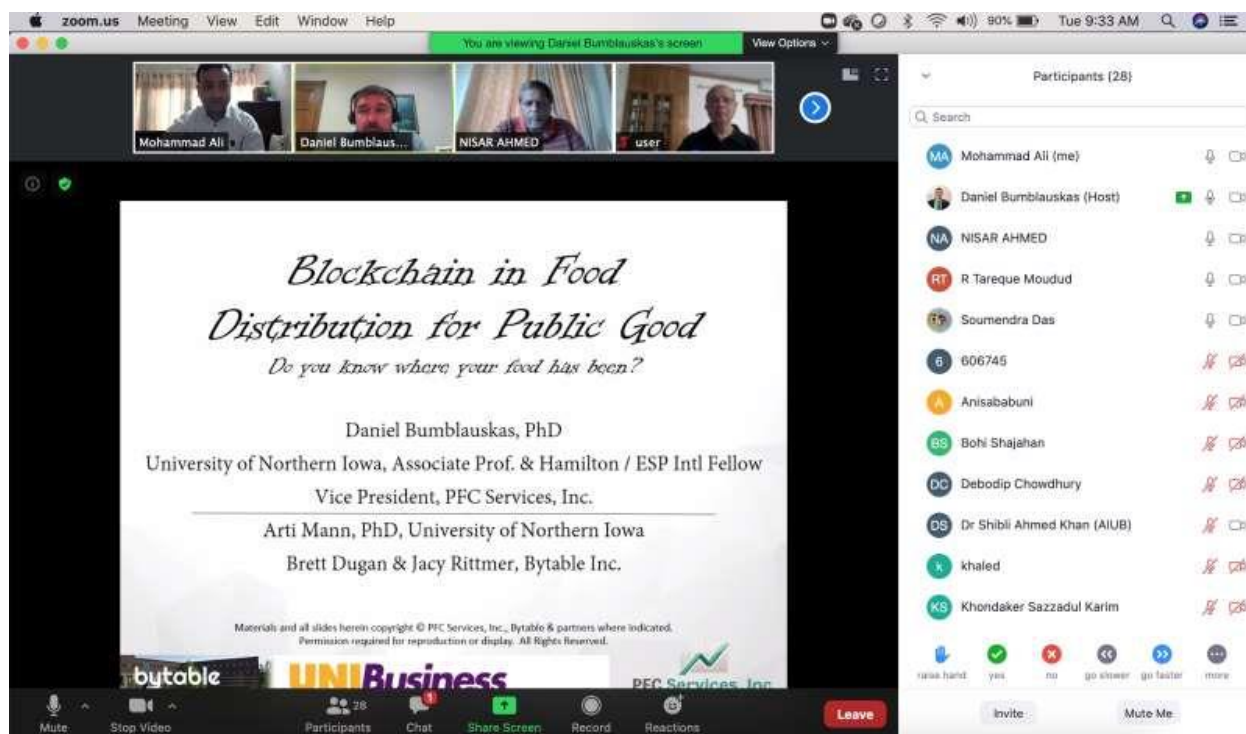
zoom.us Meeting View Edit Window Help

90% Tue 9:33 AM

You are viewing Daniel Bumblauskas's screen

View Options

Mohammad Ali

Daniel Bumblaus...

NISAR AHMED

user

Blockchain in Food Distribution for Public Good

Do you know where your food has been?

Daniel Bumblauskas, PhD

University of Northern Iowa, Associate Prof. & Hamilton / ESP Intl Fellow

Vice President, PFC Services, Inc.

Arti Mann, PhD, University of Northern Iowa

Brett Dugan & Jacy Rittmer, Bytable Inc.

Materials and all slides herein copyright © PFC Services, Inc., Bytable & partners where indicated. Permission required for reproduction or display. All Rights Reserved.

bytable

UNI Business

PFC Services, Inc

Participants (28)

Search

MA Mohammad Ali (me)

Daniel Bumblauskas (Host)

NA NISAR AHMED

RT R Tareque Moudud

Soumendra Das

6 606745

A Anisababuni

BS Bohi Shajahan

DC Debodip Chowdhury

DS Dr Shibli Ahmed Khan (AIUB)

k khaled

KS Khondaker Sazzadul Karim

raise hand

yes

no

go slower

go faster

more

Invite

Mute Me

Mute

Stop Video

28

Participants

1

Chat

Share Screen

Record

Reactions

Leave